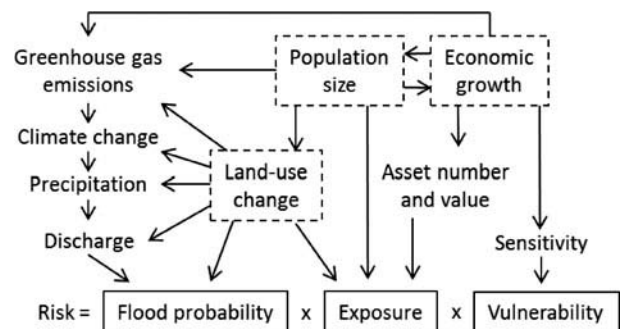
Greenhouse gas emissions

Climate change

Precipitation

Discharge

Population size

Economic growth

Land-use change

Asset number and value

Sensitivity

Risk = Flood probability x Exposure x Vulnerability